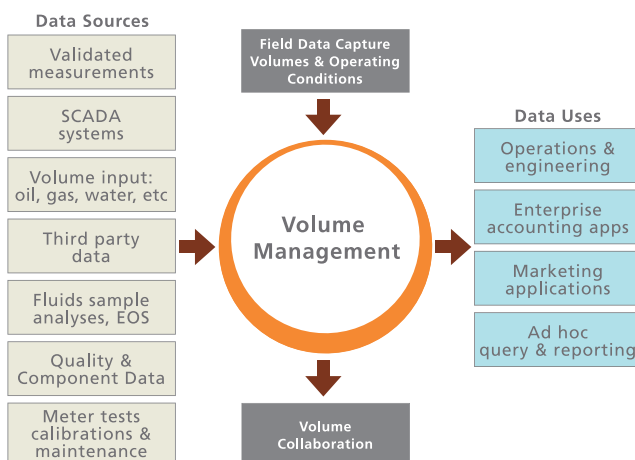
Data Sources

Validated measurements

SCADA systems

Volume input: oil, gas, water, etc

Third party data

Fluids sample analyses, EOS

Quality & Component Data

Meter tests calibrations & maintenance

Field Data Capture Volumes & Operating Conditions

Volume Management

Volume Collaboration

Data Uses

Operations & engineering

Enterprise accounting apps

Marketing applications

Ad hoc query & reporting